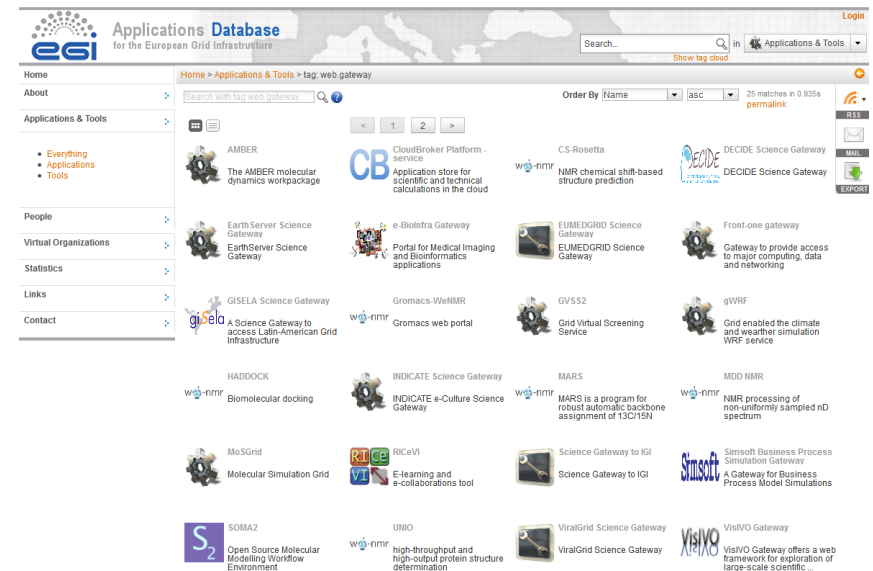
egi

Applications Database
for the European Grid Infrastructure

Login

Search... in Applications & Tools

Show tag cloud

Home
About
Applications & Tools
• Everything
• Applications
• Tools
People
Virtual Organizations
Statistics
Links
Contact

Home > Applications & Tools > tag: web.gateway

Search with tag web.gateway ...

Order By Name asc

25 matches in 0.935s
permalink

RSS
MAIL
EXPORT

< 1 2 >

AMBER
The AMBER molecular dynamics workpackage

CB
CloudBroker Platform - service
Application store for scientific and technical calculations in the cloud

CS-Rosetta
we-nmr
NMR chemical shift-based structure prediction

DECIDE
DECIDE Science Gateway
DECIDE Science Gateway

EarthServer Science Gateway
EarthServer Science Gateway

e-BioInfra Gateway
Portal for Medical Imaging and Bioinformatics applications

EUMEDGRID Science Gateway
EUMEDGRID Science Gateway

Front-one gateway
Gateway to provide access to major computing, data and networking

GISELA Science Gateway
gisela
A Science Gateway to access Latin-American Grid Infrastructure

Gromacs-WeNMR
we-nmr
Gromacs web portal

GVSS2
Grid Virtual Screening Service

gWRF
Grid enabled the climate and wearther simulation WRF service

HADDOCK
we-nmr
Biomolecular docking

INDICATE Science Gateway
INDICATE e-Culture Science Gateway

MARS
we-nmr
MARS is a program for robust automatic backbone assignment of 13C/15N

MDD NMR
we-nmr
NMR processing of non-uniformly sampled nD spectrum

MoSGrid
Molecular Simulation Grid

RICeVI
RI Ce VI
E-learning and e-collaborations tool

Science Gateway to IGI
Science Gateway to IGI

Simsoft Business Process Simulation Gateway
Simsoft
A Gateway for Business Process Model Simulations

SOMA2
S2
Open Source Molecular Modelling Workflow Environment

UNIO
we-nmr
high-throughput and high-output protein structure determination

ViralGrid Science Gateway
ViralGrid Science Gateway

VisIVO Gateway
VisIVO
VisIVO Gateway offers a web framework for exploration of large-scale scientific ...